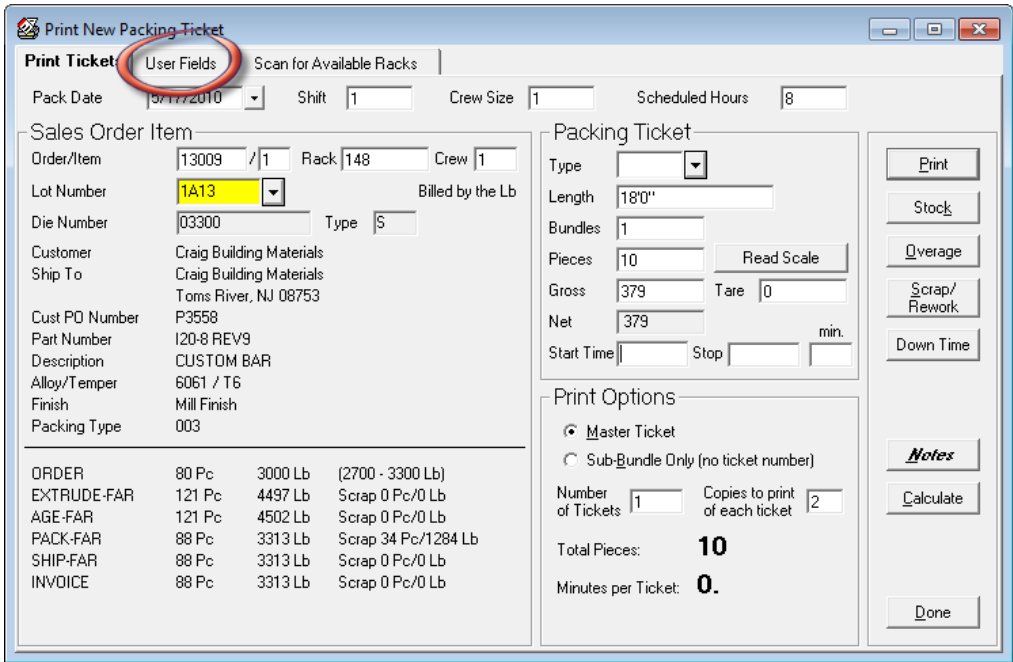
Print New Packing Ticket

Print Ticket | User Fields | Scan for Available Racks

Pack Date 5/17/2010 Shift 1 Crew Size 1 Scheduled Hours 8

Sales Order Item

Order/Item 13009 / 1 Rack 148 Crew 1

Lot Number 1A13 Billed by the Lb

Die Number 03300 Type S

Customer Craig Building Materials

Ship To Craig Building Materials

Toms River, NJ 08753

Cust PO Number P3558

Part Number I20-8 REV9

Description CUSTOM BAR

Alloy/Temper 6061 / T6

Finish Mill Finish

Packing Type 003

| | | | |
|---|---|---|---|
| ORDER | 80 Pc | 3000 Lb | (2700 - 3300 Lb) |
| EXTRUDE-FAR | 121 Pc | 4497 Lb | Scrap 0 Pc/0 Lb |
| AGE-FAR | 121 Pc | 4502 Lb | Scrap 0 Pc/0 Lb |
| PACK-FAR | 88 Pc | 3313 Lb | Scrap 34 Pc/1284 Lb |
| SHIP-FAR | 88 Pc | 3313 Lb | Scrap 0 Pc/0 Lb |
| INVOICE | 88 Pc | 3313 Lb | Scrap 0 Pc/0 Lb |

Packing Ticket

Type

Length 18'0"

Bundles 1

Pieces 10 Read Scale

Gross 379 Tare 0

Net 379

min.

Start Time Stop

Print Options

Master Ticket

Sub-Bundle Only (no ticket number)

Number of Tickets 1 Copies to print of each ticket 2

Total Pieces: 10

Minutes per Ticket: 0.

Print

Stock

Overage

Scrap/ Rework

Down Time

Notes

Calculate

Done